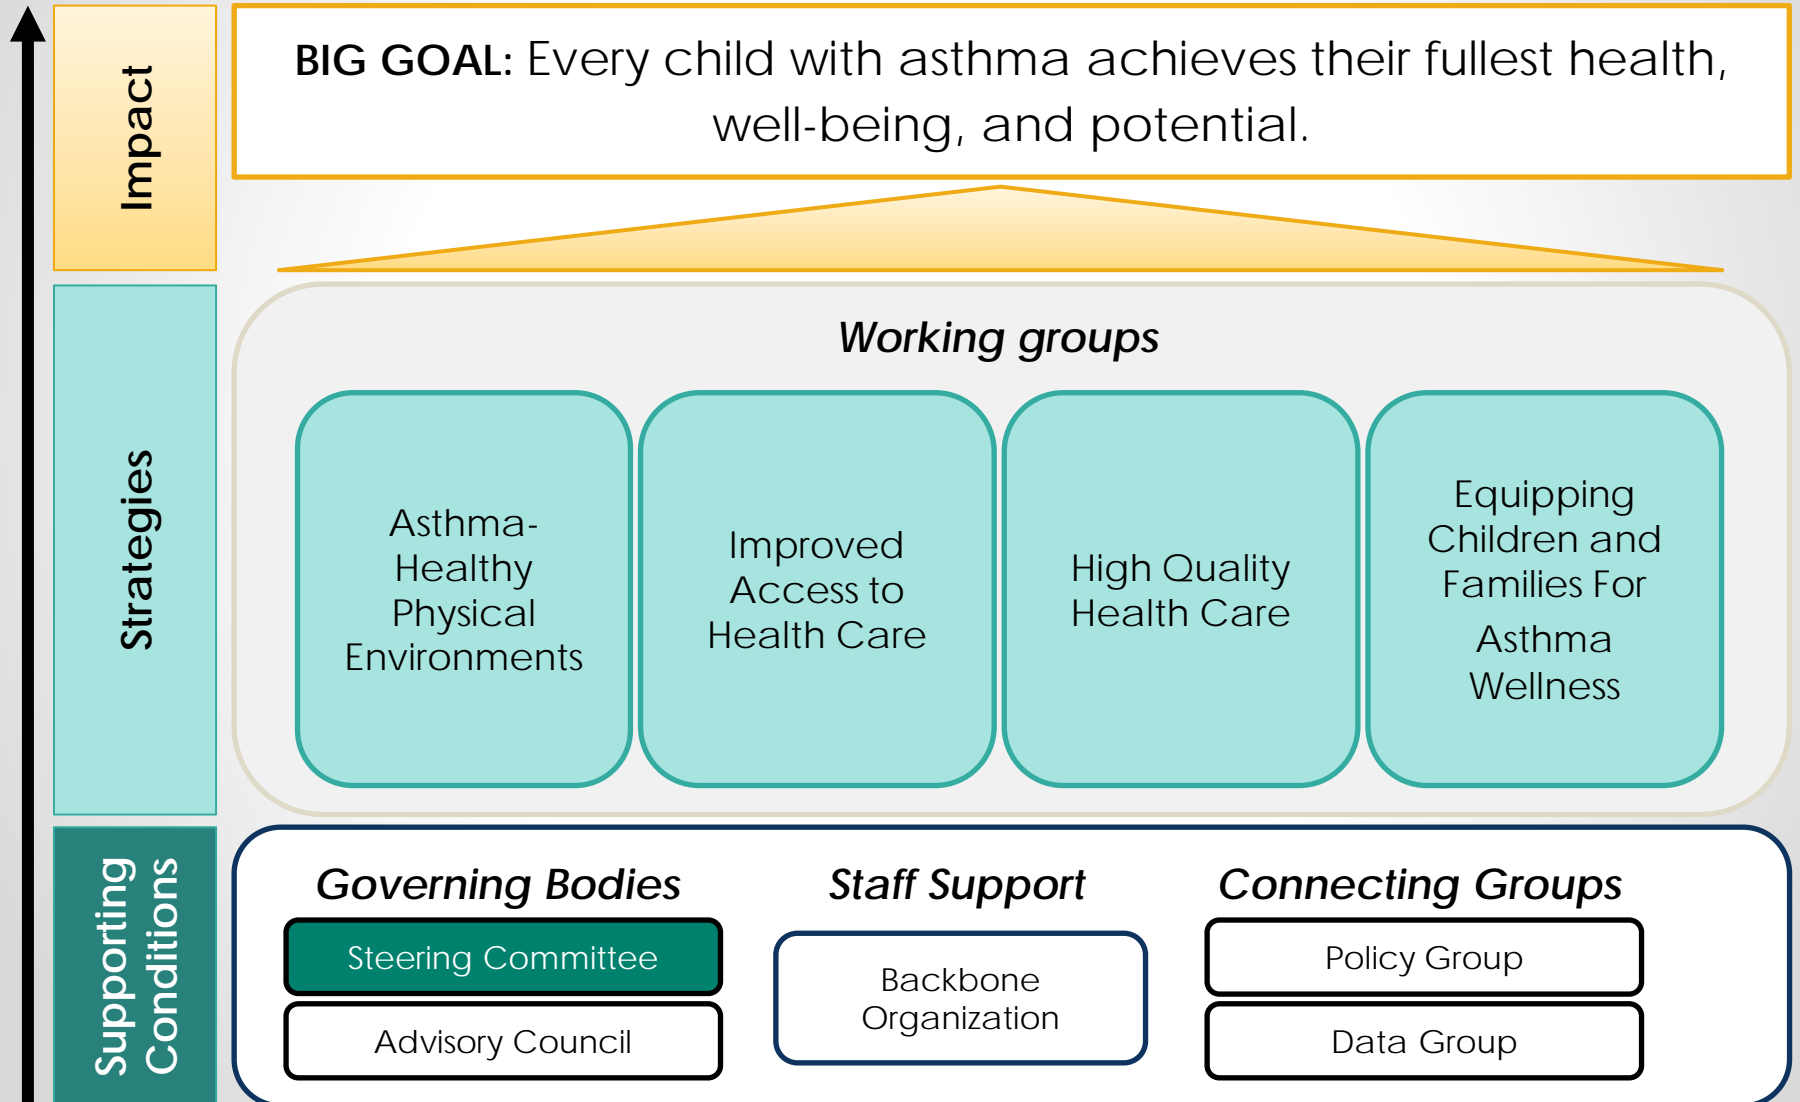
Impact

BIG GOAL: Every child with asthma achieves their fullest health, well-being, and potential.

Strategies

Working groups

Asthma-Healthy Physical Environments

Improved Access to Health Care

High Quality Health Care

Equipping Children and Families For Asthma Wellness

Supporting Conditions

Governing Bodies

Steering Committee

Advisory Council

Staff Support

Backbone Organization

Connecting Groups

Policy Group

Data Group